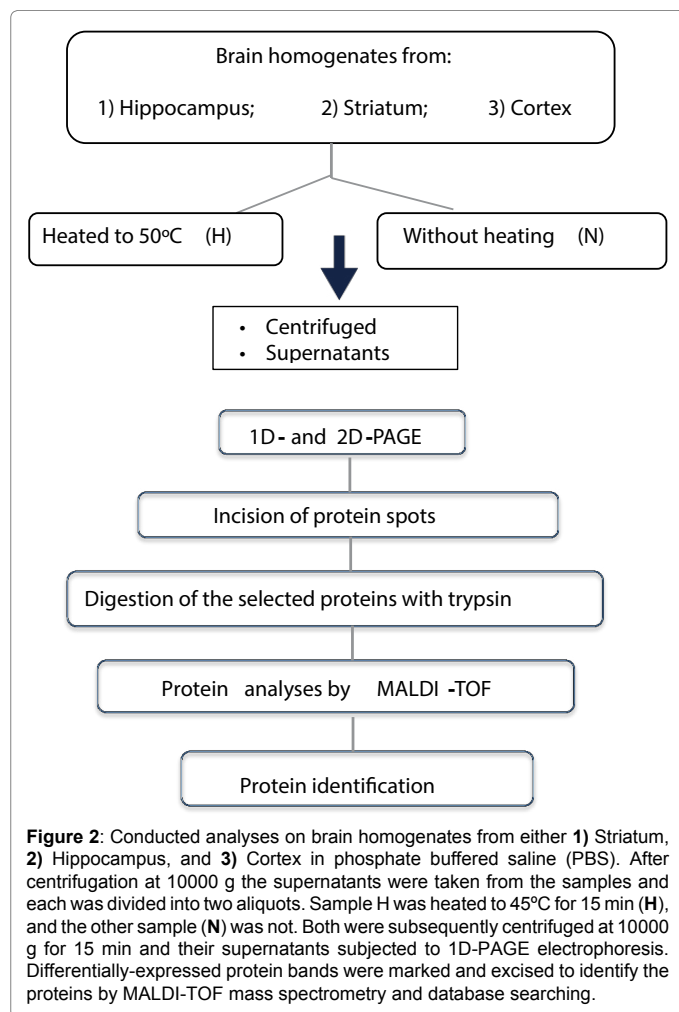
Brain homogenates from:

1) Hippocampus; 2) Striatum; 3) Cortex

Heated to 50ºC (H)

Without heating (N)

• Centrifuged
• Supernatants

1D- and 2D-PAGE

Incision of protein spots

Digestion of the selected proteins with trypsin

Protein analyses by MALDI-TOF

Protein identification

**Figure 2**: Conducted analyses on brain homogenates from either **1)** Striatum, **2)** Hippocampus, and **3)** Cortex in phosphate buffered saline (PBS). After centrifugation at 10000 g the supernatants were taken from the samples and each was divided into two aliquots. Sample H was heated to 45ºC for 15 min (**H**), and the other sample (**N**) was not. Both were subsequently centrifuged at 10000 g for 15 min and their supernatants subjected to 1D-PAGE electrophoresis. Differentially-expressed protein bands were marked and excised to identify the proteins by MALDI-TOF mass spectrometry and database searching.